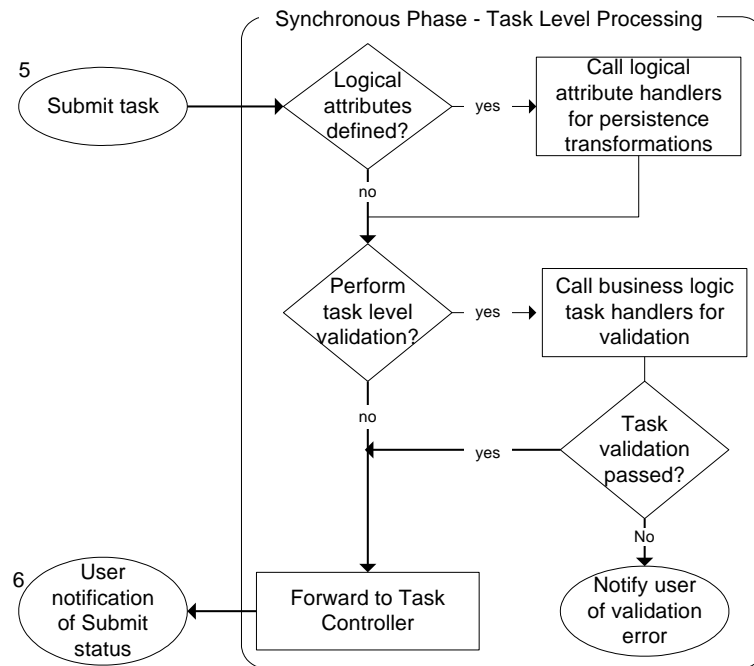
Synchronous Phase - Task Level Processing

5

Submit task

Logical attributes defined?

yes

Call logical attribute handlers for persistence transformations

no

Perform task level validation?

yes

Call business logic task handlers for validation

no

Task validation passed?

yes

No

Notify user of validation error

6

User notification of Submit status

Forward to Task Controller